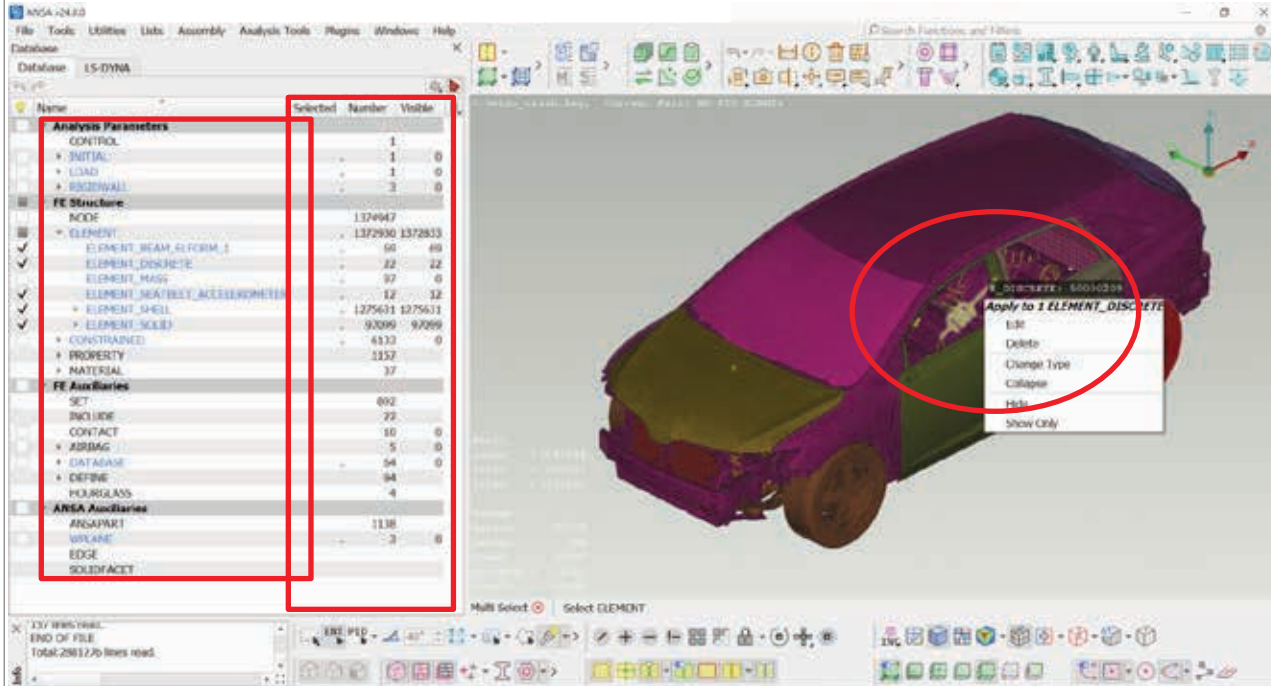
ANSA v24.0.0

File Tools Utilities Lists Assembly Analysis Tools Plugins Windows Help

Search Functions and Filters

Database

Database LS-DYNA

| Name | Selected | Number | Visible |
|---|---|---|---|
| Analysis Parameters | | | |
| CONTROL | | 1 | |
| INITIAL | | 1 | 0 |
| LOAD | | 1 | 0 |
| RIGIDWALL | | 3 | 0 |
| FE Structure | | | |
| NODE | | 1374947 | |
| ELEMENT | | 1372930 | 1372833 |
| ELEMENT_BEAM_ELFORM_1 | | 69 | 69 |
| ELEMENT_DISCRETE | | 22 | 22 |
| ELEMENT_MASS | | 97 | 0 |
| ELEMENT_SEATBELT_ACCELEROMETER | | 12 | 12 |
| ELEMENT_SHELL | | 1275631 | 1275631 |
| ELEMENT_SOLID | | 97099 | 97099 |
| CONSTRAINED | | 6133 | 0 |
| PROPERTY | | 1157 | |
| MATERIAL | | 37 | |
| FE Auxiliaries | | | |
| SET | | 892 | |
| INCLUDE | | 22 | |
| CONTACT | | 10 | 0 |
| AIRBAG | | 5 | 0 |
| DATABASE | | 54 | 0 |
| DEFINE | | 94 | |
| HOURGLASS | | 4 | |
| ANSA Auxiliaries | | | |
| ANSAPART | | 1138 | |
| WPLANE | | 3 | 0 |
| EDGE | | | |
| SOLIDFACET | | | |

E_DISCRETE: 50030208

Apply to 1 ELEMENT_DISCRETE

Edit
Delete
Change Type
Collapse
Hide
Show Only

Multi Select

Select ELEMENT

137 lines read.
END OF FILE
Total:2881276 lines read.

Info